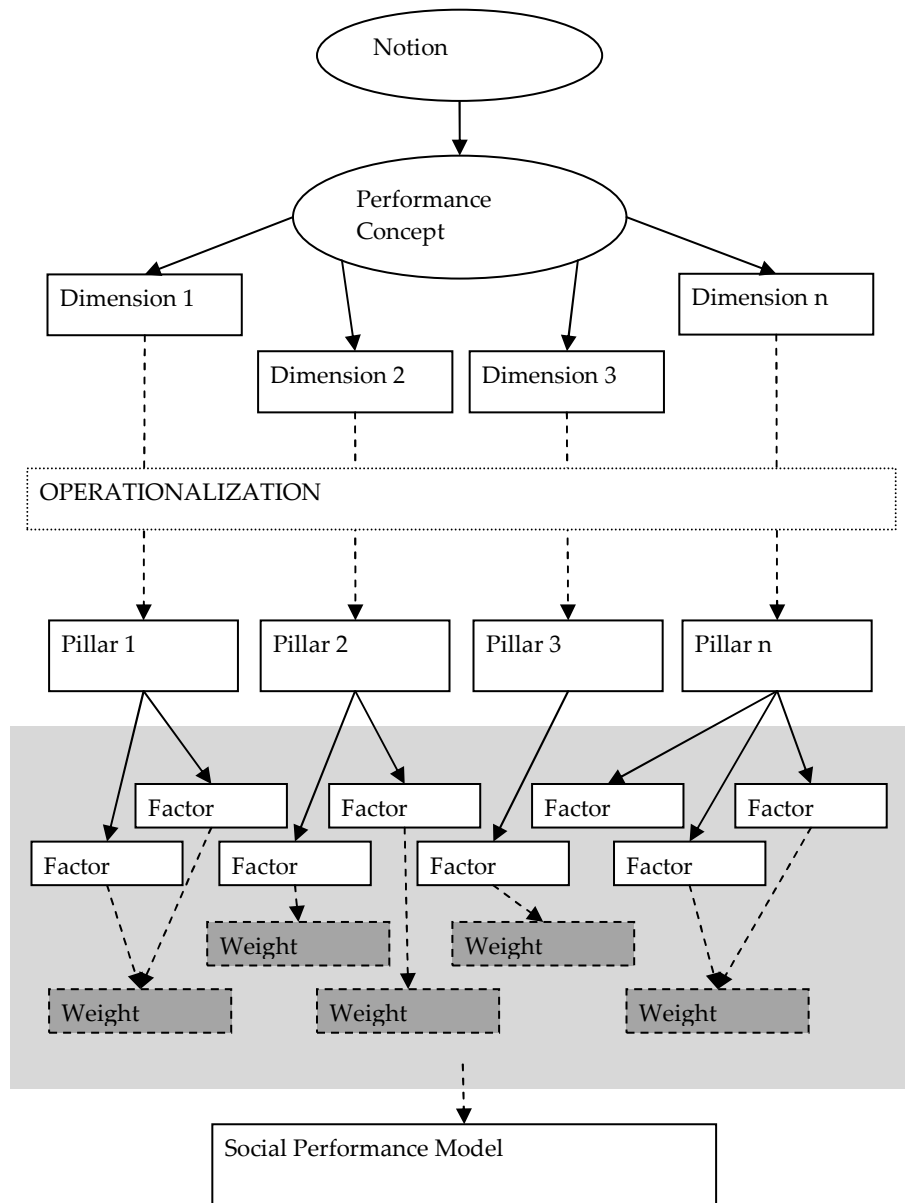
Notion

Performance Concept

Dimension 1

Dimension 2

Dimension 3

Dimension n

OPERATIONALIZATION

Pillar 1

Pillar 2

Pillar 3

Pillar n

Factor

Factor

Factor

Factor

Factor

Factor

Factor

Factor

Weight

Weight

Weight

Weight

Weight

Social Performance Model